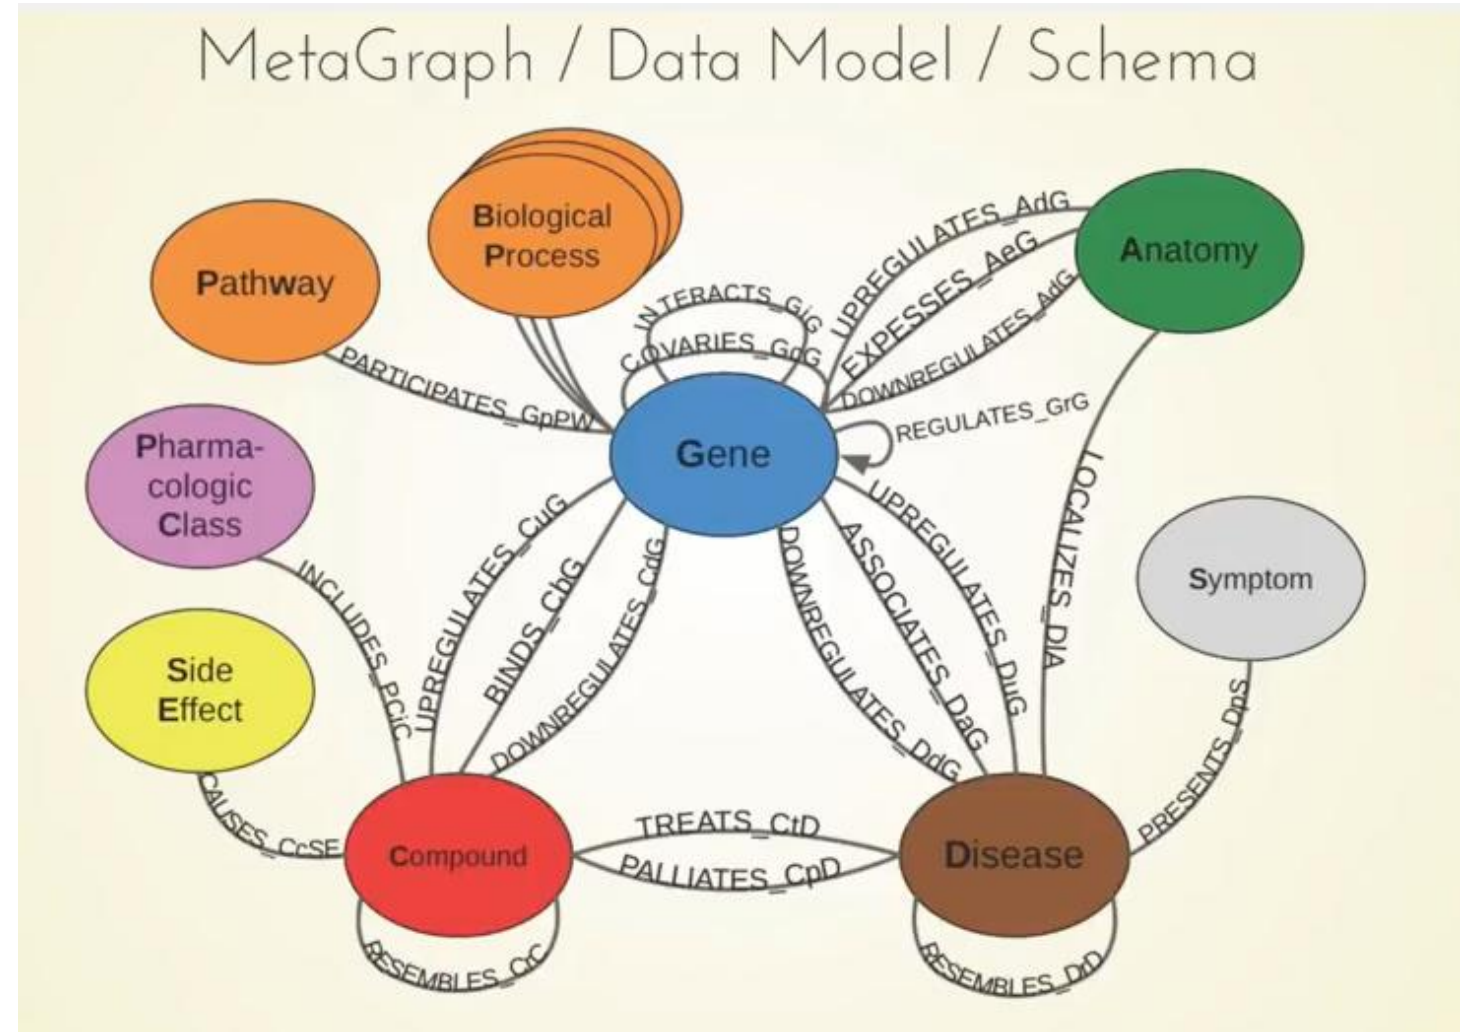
MetaGraph / Data Model / Schema

Biological Process

Pathway

Anatomy

INTERACTS_GiG

COVARIES_GcG

UPREGULATES_AuG

EXPRESSES_AeG

DOWNREGULATES_AdG

PARTICIPATES_GpPW

REGULATES_GrG

Pharmacologic Class

Gene

UPREGULATES_CuG

BINDS_CbG

DOWNREGULATES_CdG

DOWNREGULATES_DdG

ASSOCIATES_DaG

UPREGULATES_DuG

LOCALIZES_DlA

Symptom

INCLUDES_PCiC

Side Effect

PRESENTS_DpS

CAUSES_CcSE

Compound

TREATS_CtD

PALLIATES_CpD

Disease

RESEMBLES_CrC

RESEMBLES_DrD